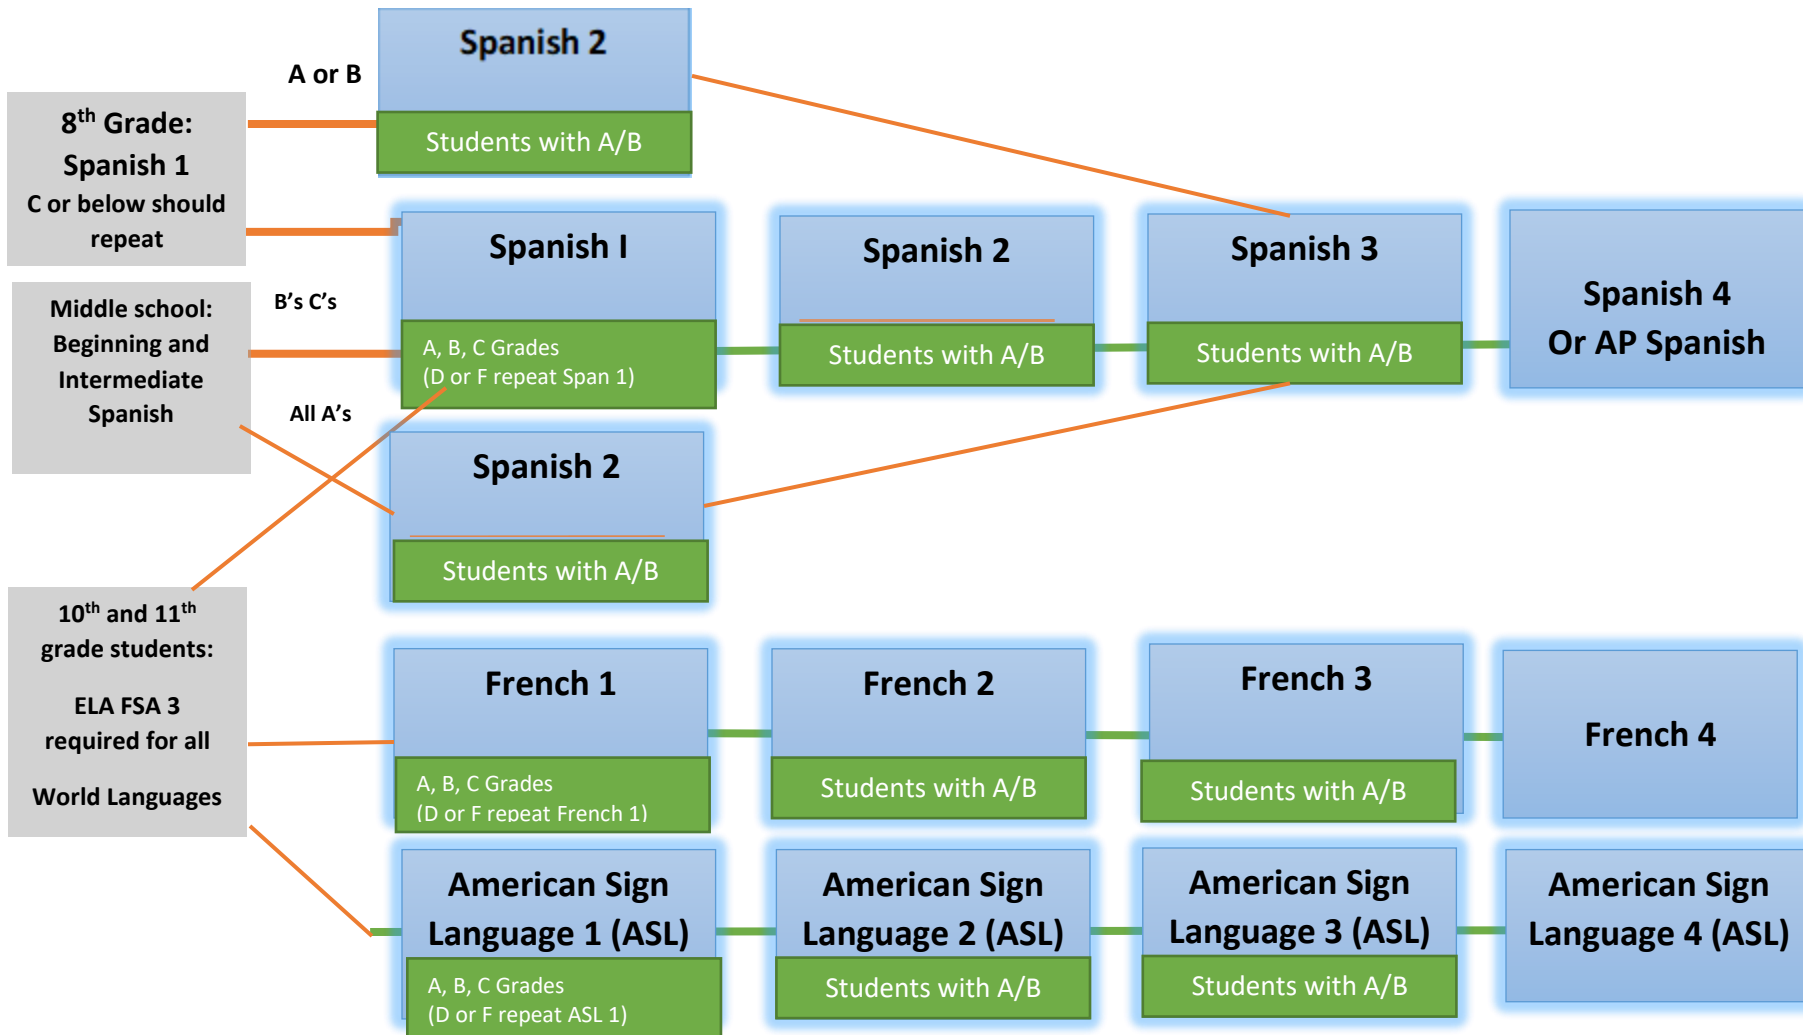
Spanish 2

A or B

Students with A/B

$8^{th}$ Grade: Spanish 1
C or below should repeat

Spanish I

A, B, C Grades
(D or F repeat Span 1)

Spanish 2

Students with A/B

Spanish 3

Students with A/B

Spanish 4
Or AP Spanish

Middle school: Beginning and Intermediate Spanish

B's C's

All A's

Spanish 2

Students with A/B

$10^{th}$ and $11^{th}$ grade students:

ELA FSA 3 required for all

World Languages

French 1

A, B, C Grades
(D or F repeat French 1)

French 2

Students with A/B

French 3

Students with A/B

French 4

American Sign Language 1 (ASL)

A, B, C Grades
(D or F repeat ASL 1)

American Sign Language 2 (ASL)

Students with A/B

American Sign Language 3 (ASL)

Students with A/B

American Sign Language 4 (ASL)